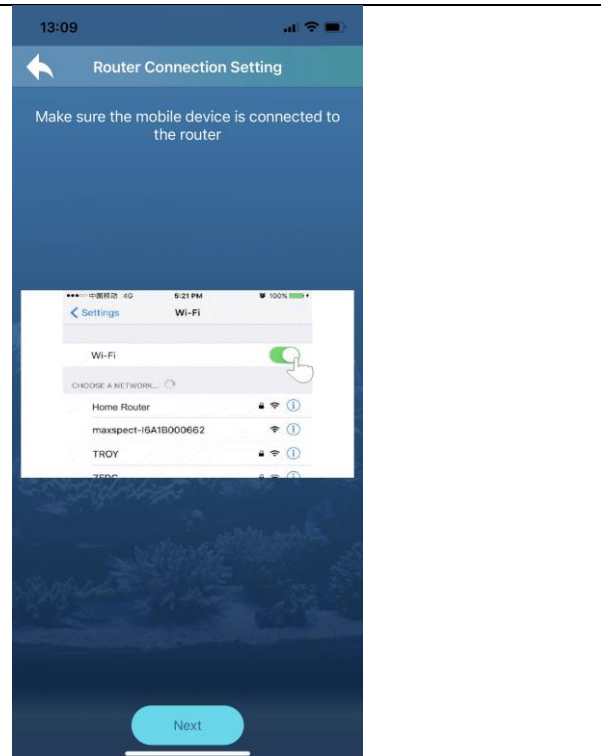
13:09

Router Connection Setting

Make sure the mobile device is connected to the router

●●●○○ 中国移动 4G 5:21 PM 100%

< Settings Wi-Fi

Wi-Fi

CHOOSE A NETWORK...

Home Router

maxspect-I6A1B000662

TROY

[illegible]

Next